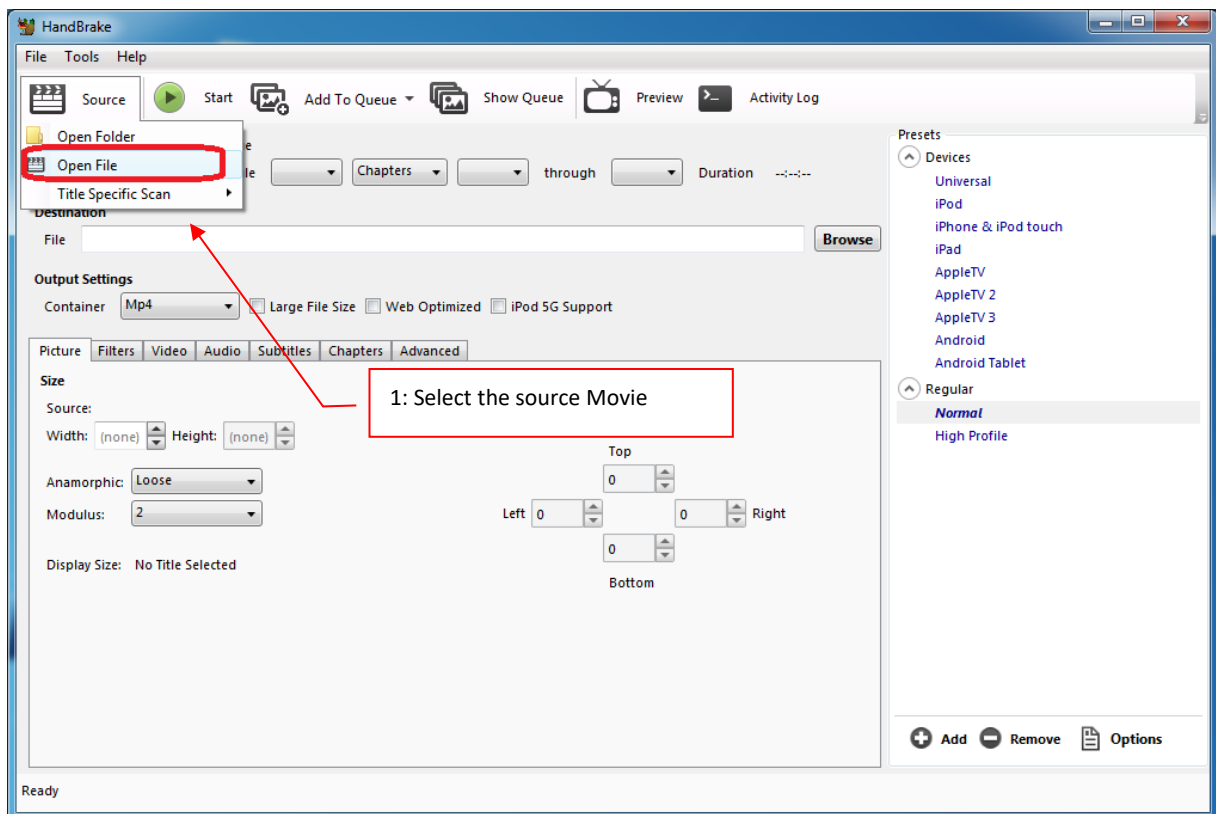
HandBrake

File Tools Help

Source Start Add To Queue Show Queue Preview Activity Log

Open Folder
Open File
Title Specific Scan

e

le Chapters through Duration --:--:--

Destination
File Browse

Output Settings
Container Mp4 Large File Size Web Optimized iPod 5G Support

Picture Filters Video Audio Subtitles Chapters Advanced

Size
Source:
Width: (none) Height: (none)

Anamorphic: Loose
Modulus: 2

Display Size: No Title Selected

Top
0
Left 0 0 Right
0
Bottom

1: Select the source Movie

Presets
Devices
Universal
iPod
iPhone & iPod touch
iPad
AppleTV
AppleTV 2
AppleTV 3
Android
Android Tablet
Regular
Normal
High Profile

Add Remove Options

Ready